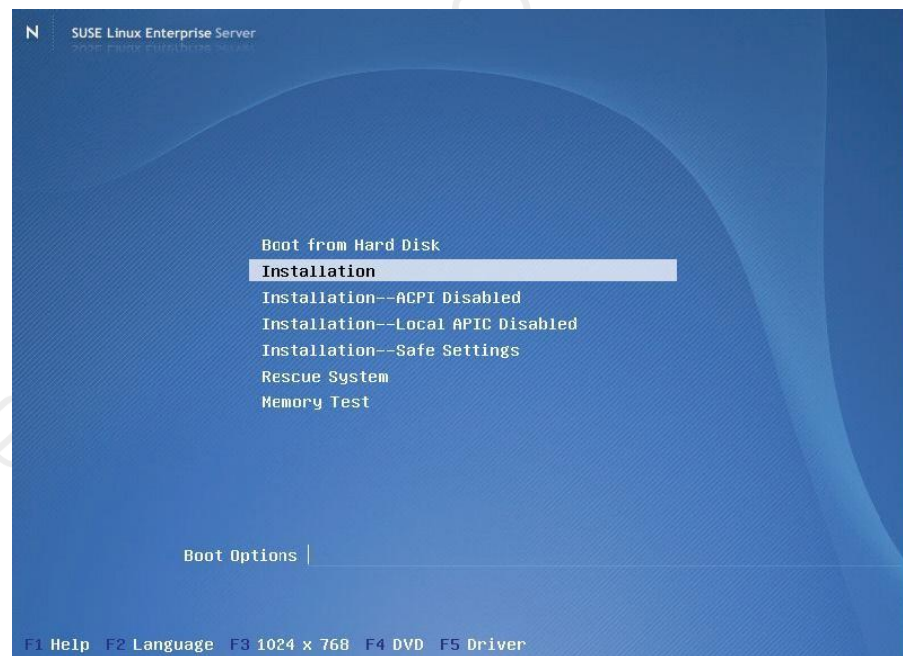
N SUSE Linux Enterprise Server

Boot from Hard Disk
Installation
Installation--ACPI Disabled
Installation--Local APIC Disabled
Installation--Safe Settings
Rescue System
Memory Test

Boot Options

F1 Help F2 Language F3 1024 x 768 F4 DVD F5 Driver